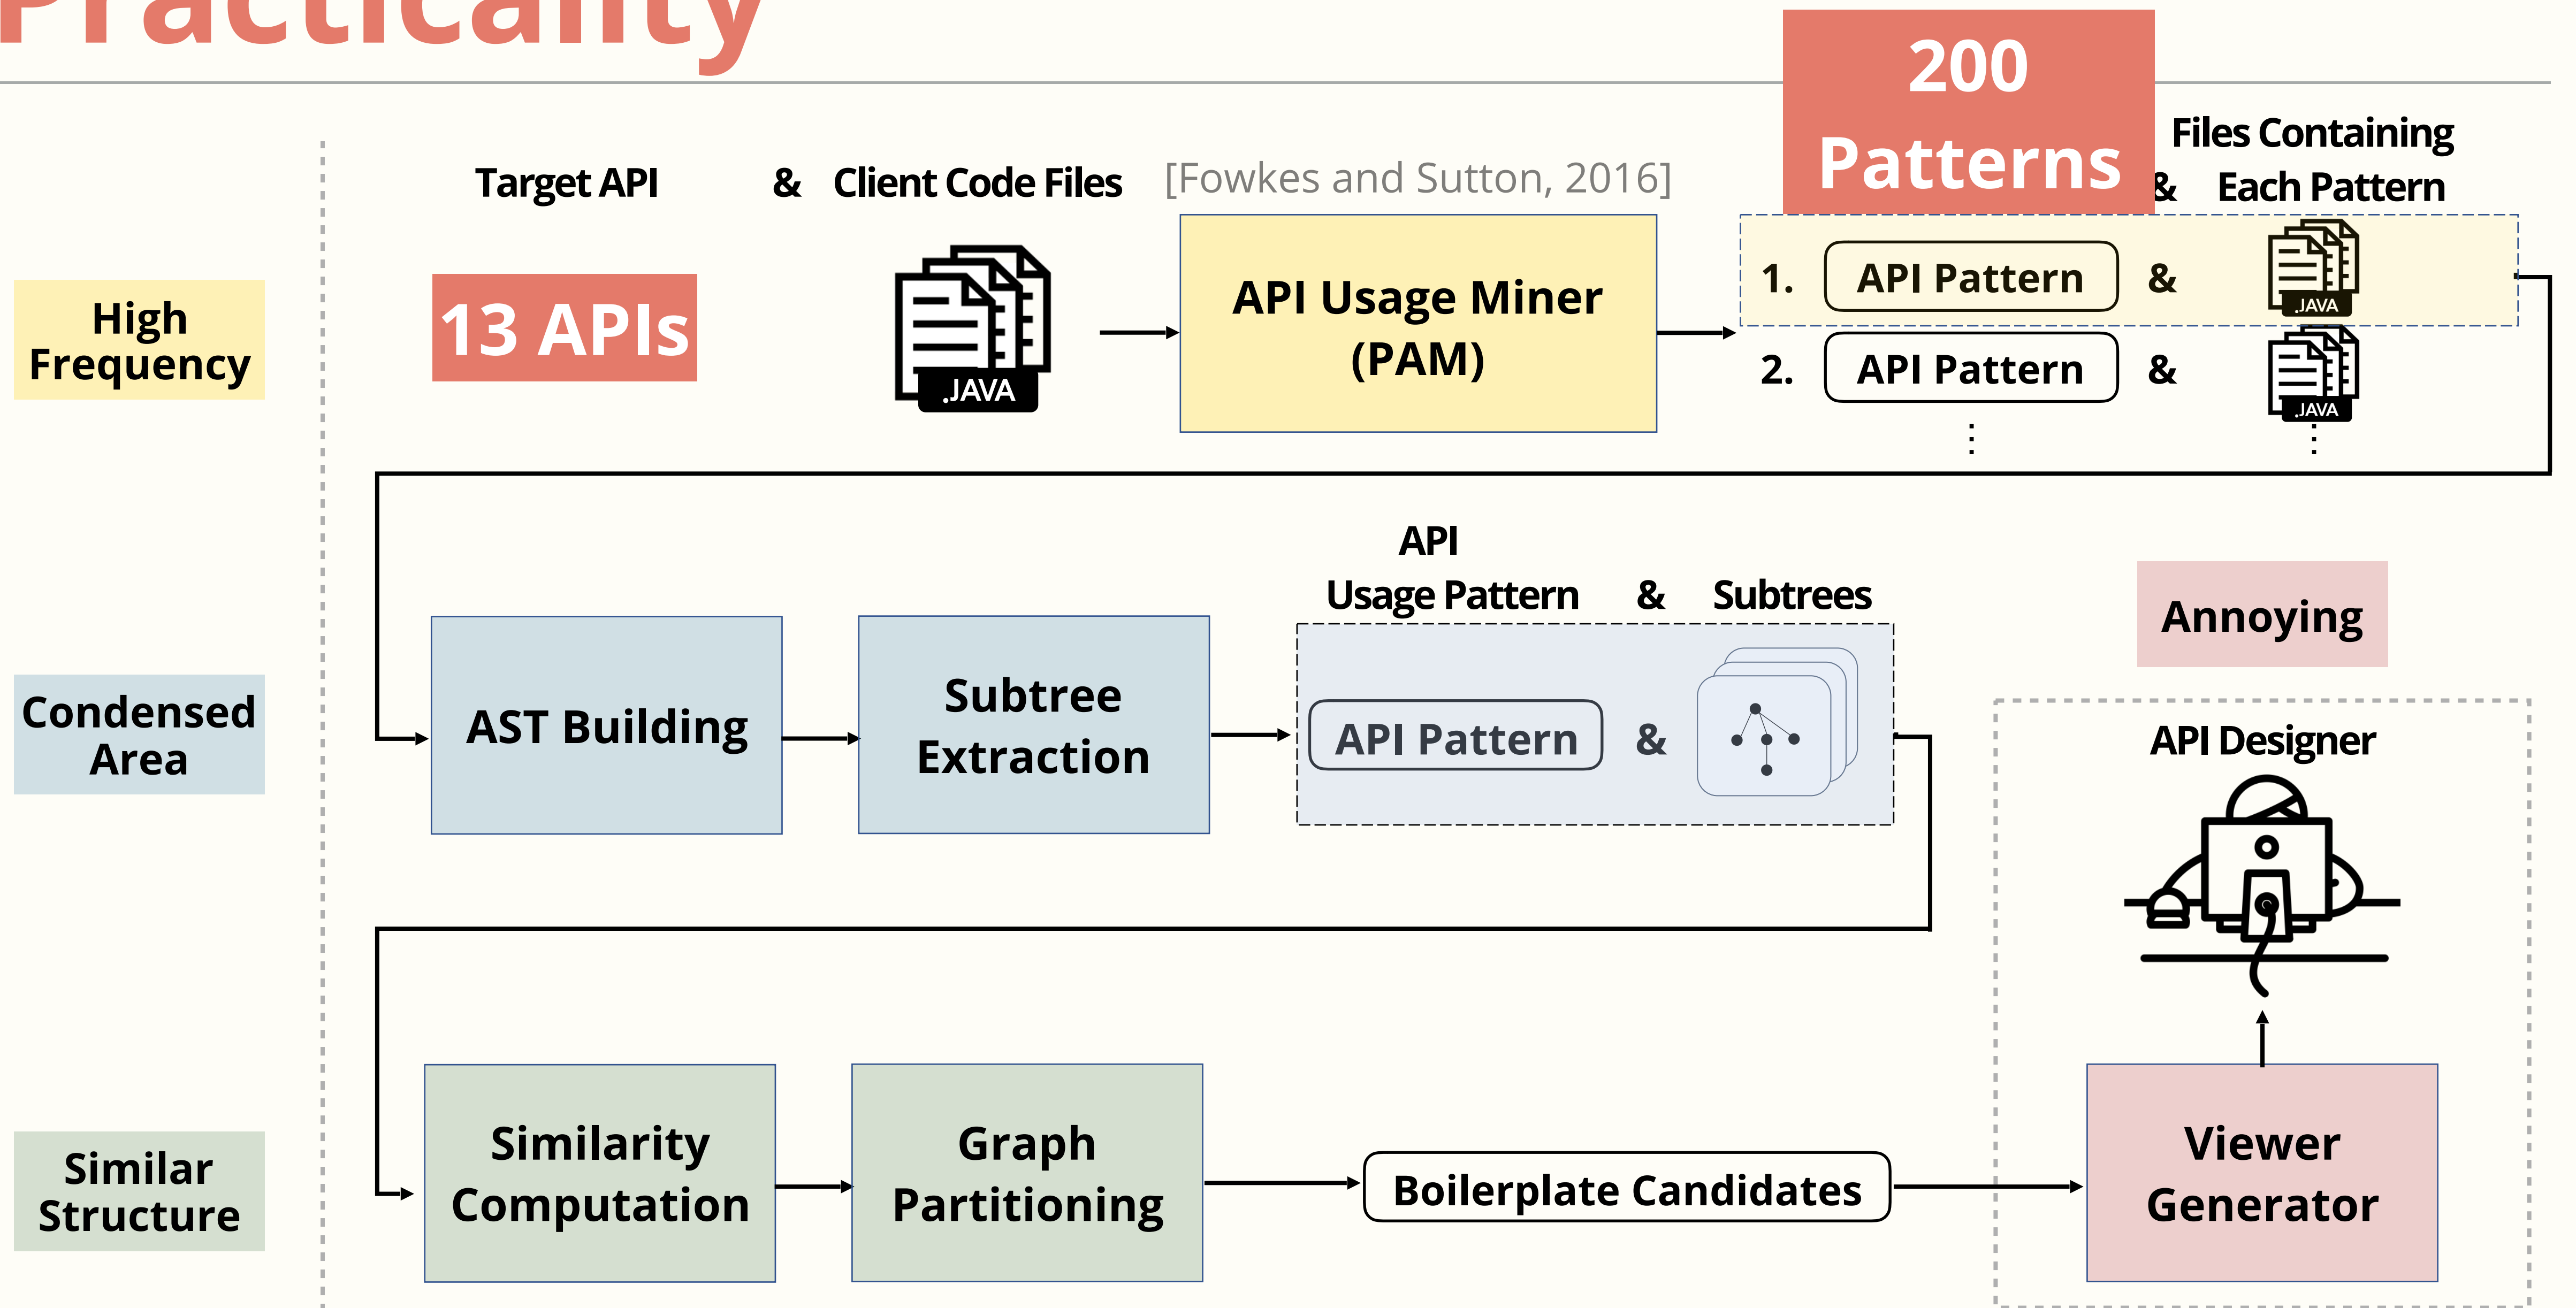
Practicality

High Frequency

Target API & Client Code Files [Fowkes and Sutton, 2016]

13 APIs

.JAVA

API Usage Miner (PAM)

200 Patterns

Files Containing & Each Pattern

1. API Pattern & .JAVA

2. API Pattern & .JAVA

Condensed Area

AST Building

Subtree Extraction

API Usage Pattern & Subtrees

API Pattern &

Annoying

API Designer

Similar Structure

Similarity Computation

Graph Partitioning

Boilerplate Candidates

Viewer Generator